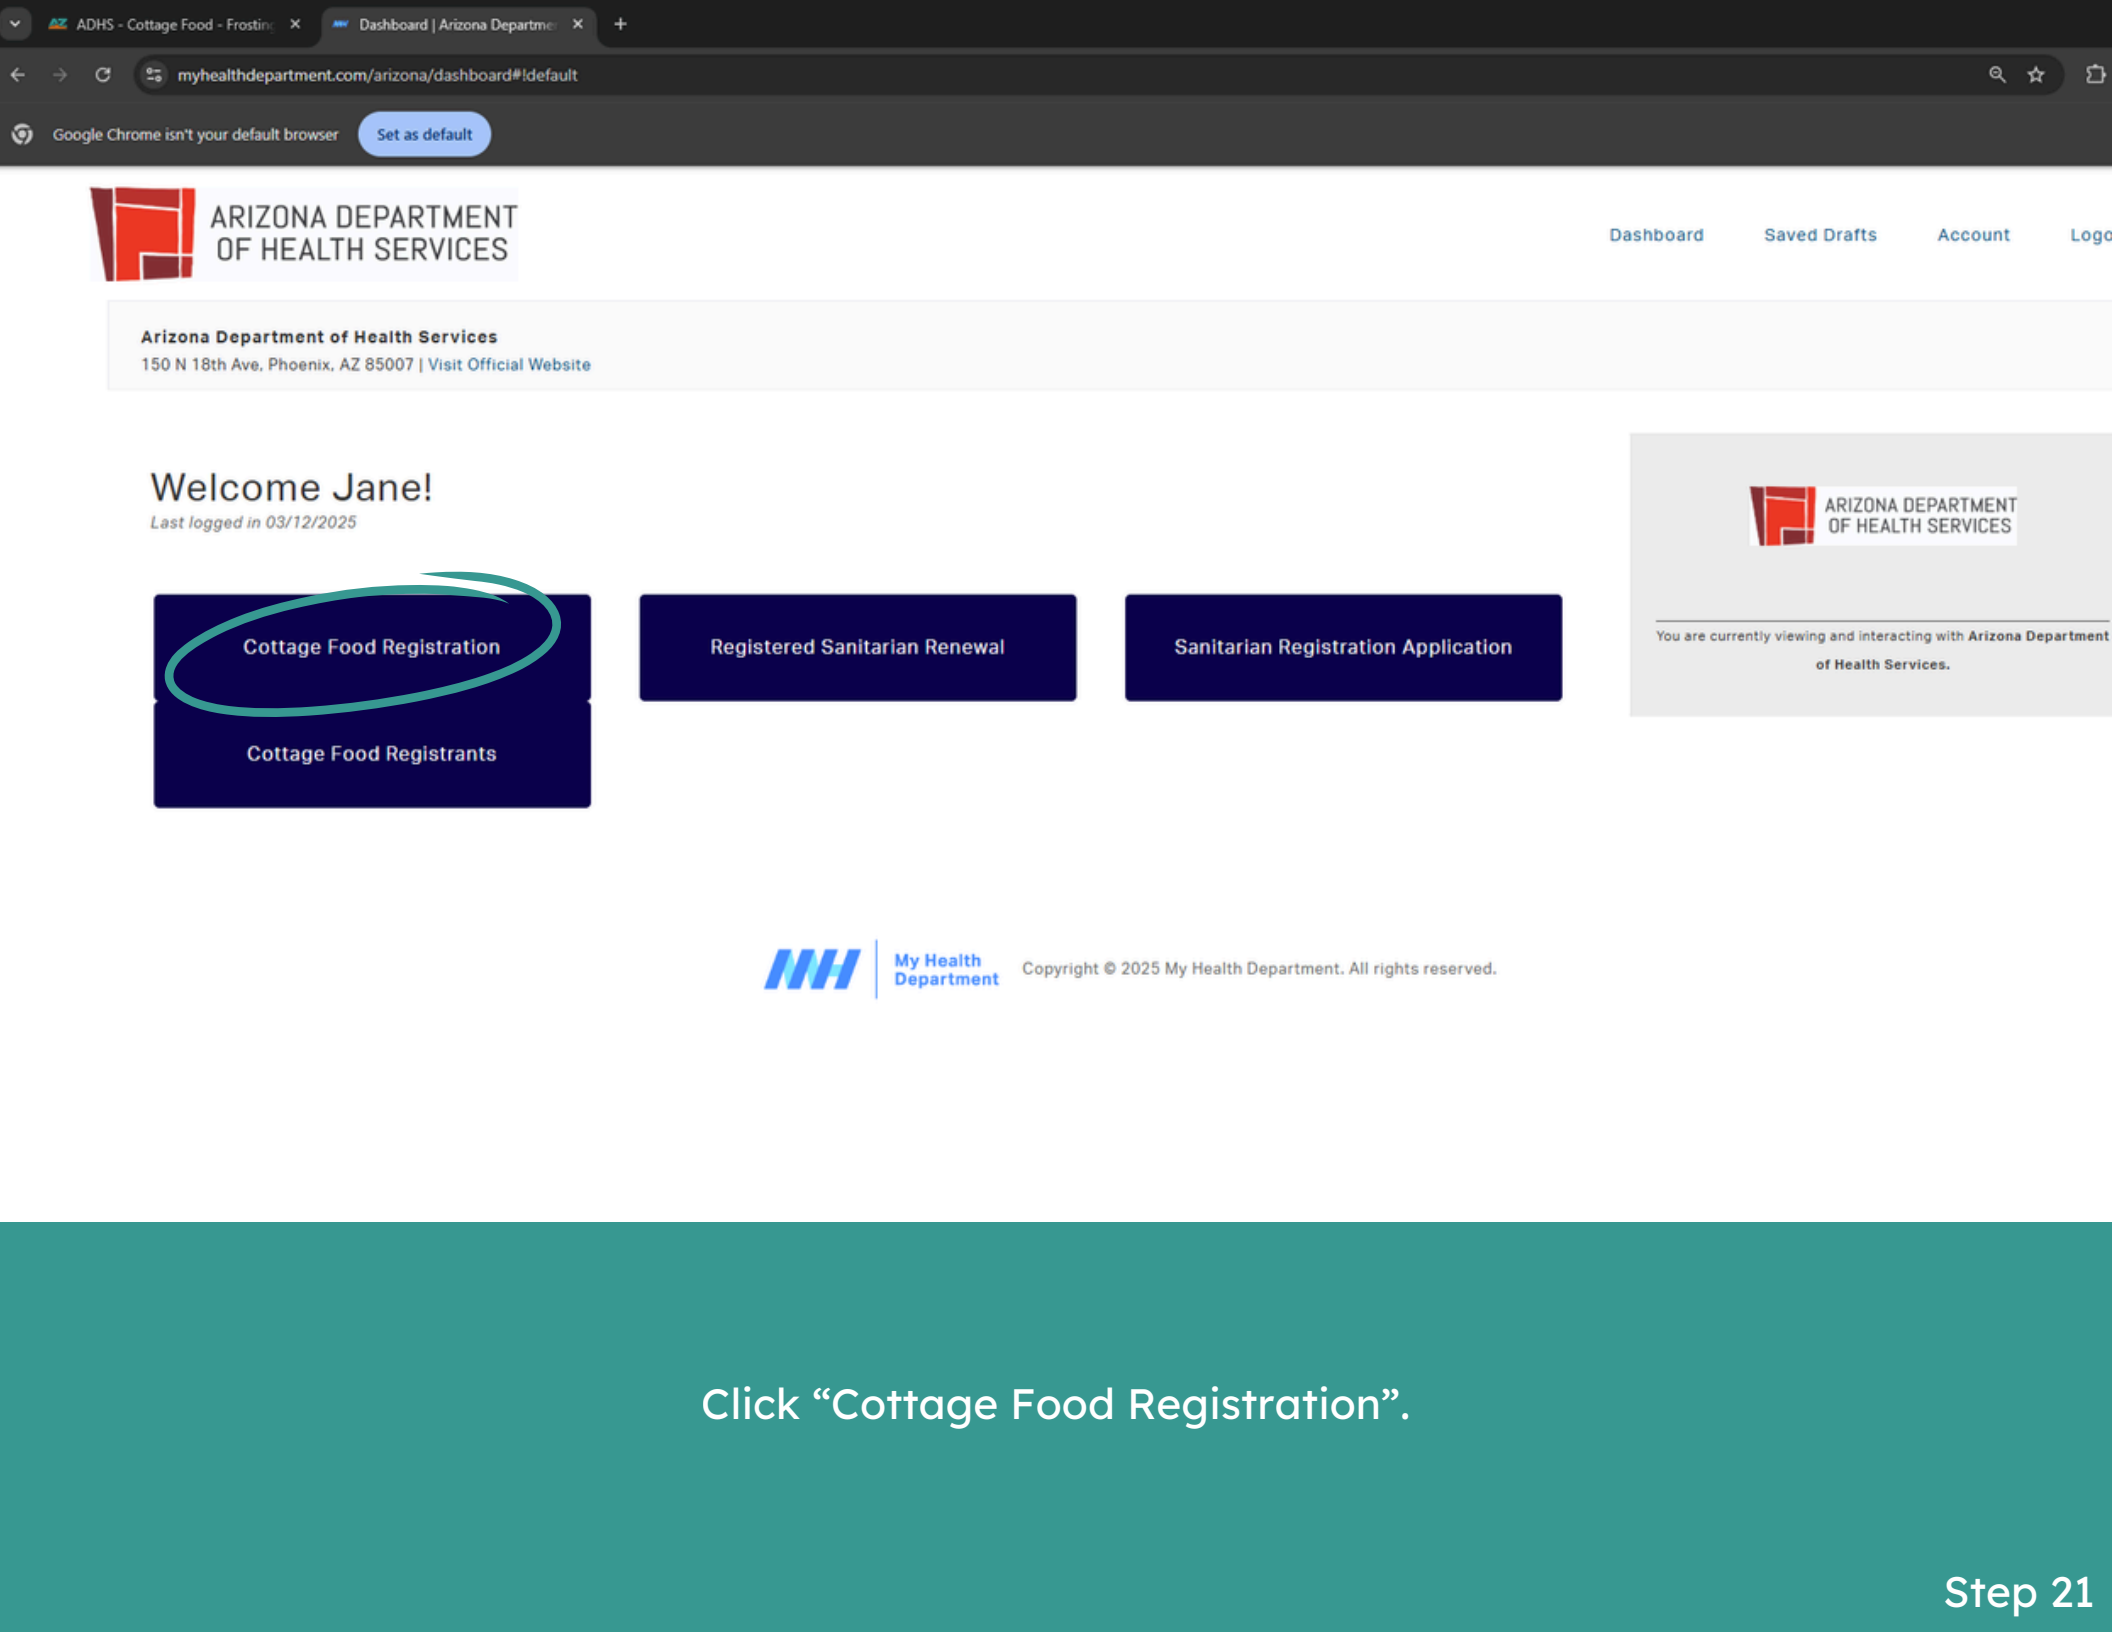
ADHS - Cottage Food - Frostinc ×
Dashboard | Arizona Departme ×
+

myhealthdepartment.com/arizona/dashboard#!default

Google Chrome isn't your default browser
Set as default

ARIZONA DEPARTMENT OF HEALTH SERVICES

Dashboard
Saved Drafts
Account
Logo

**Arizona Department of Health Services**
150 N 18th Ave, Phoenix, AZ 85007 | Visit Official Website

Welcome Jane!
Last logged in 03/12/2025

Cottage Food Registration
Registered Sanitarian Renewal
Sanitarian Registration Application
Cottage Food Registrants

ARIZONA DEPARTMENT OF HEALTH SERVICES

You are currently viewing and interacting with **Arizona Department of Health Services.**

My Health Department
Copyright © 2025 My Health Department. All rights reserved.

Click “Cottage Food Registration”.

Step 21